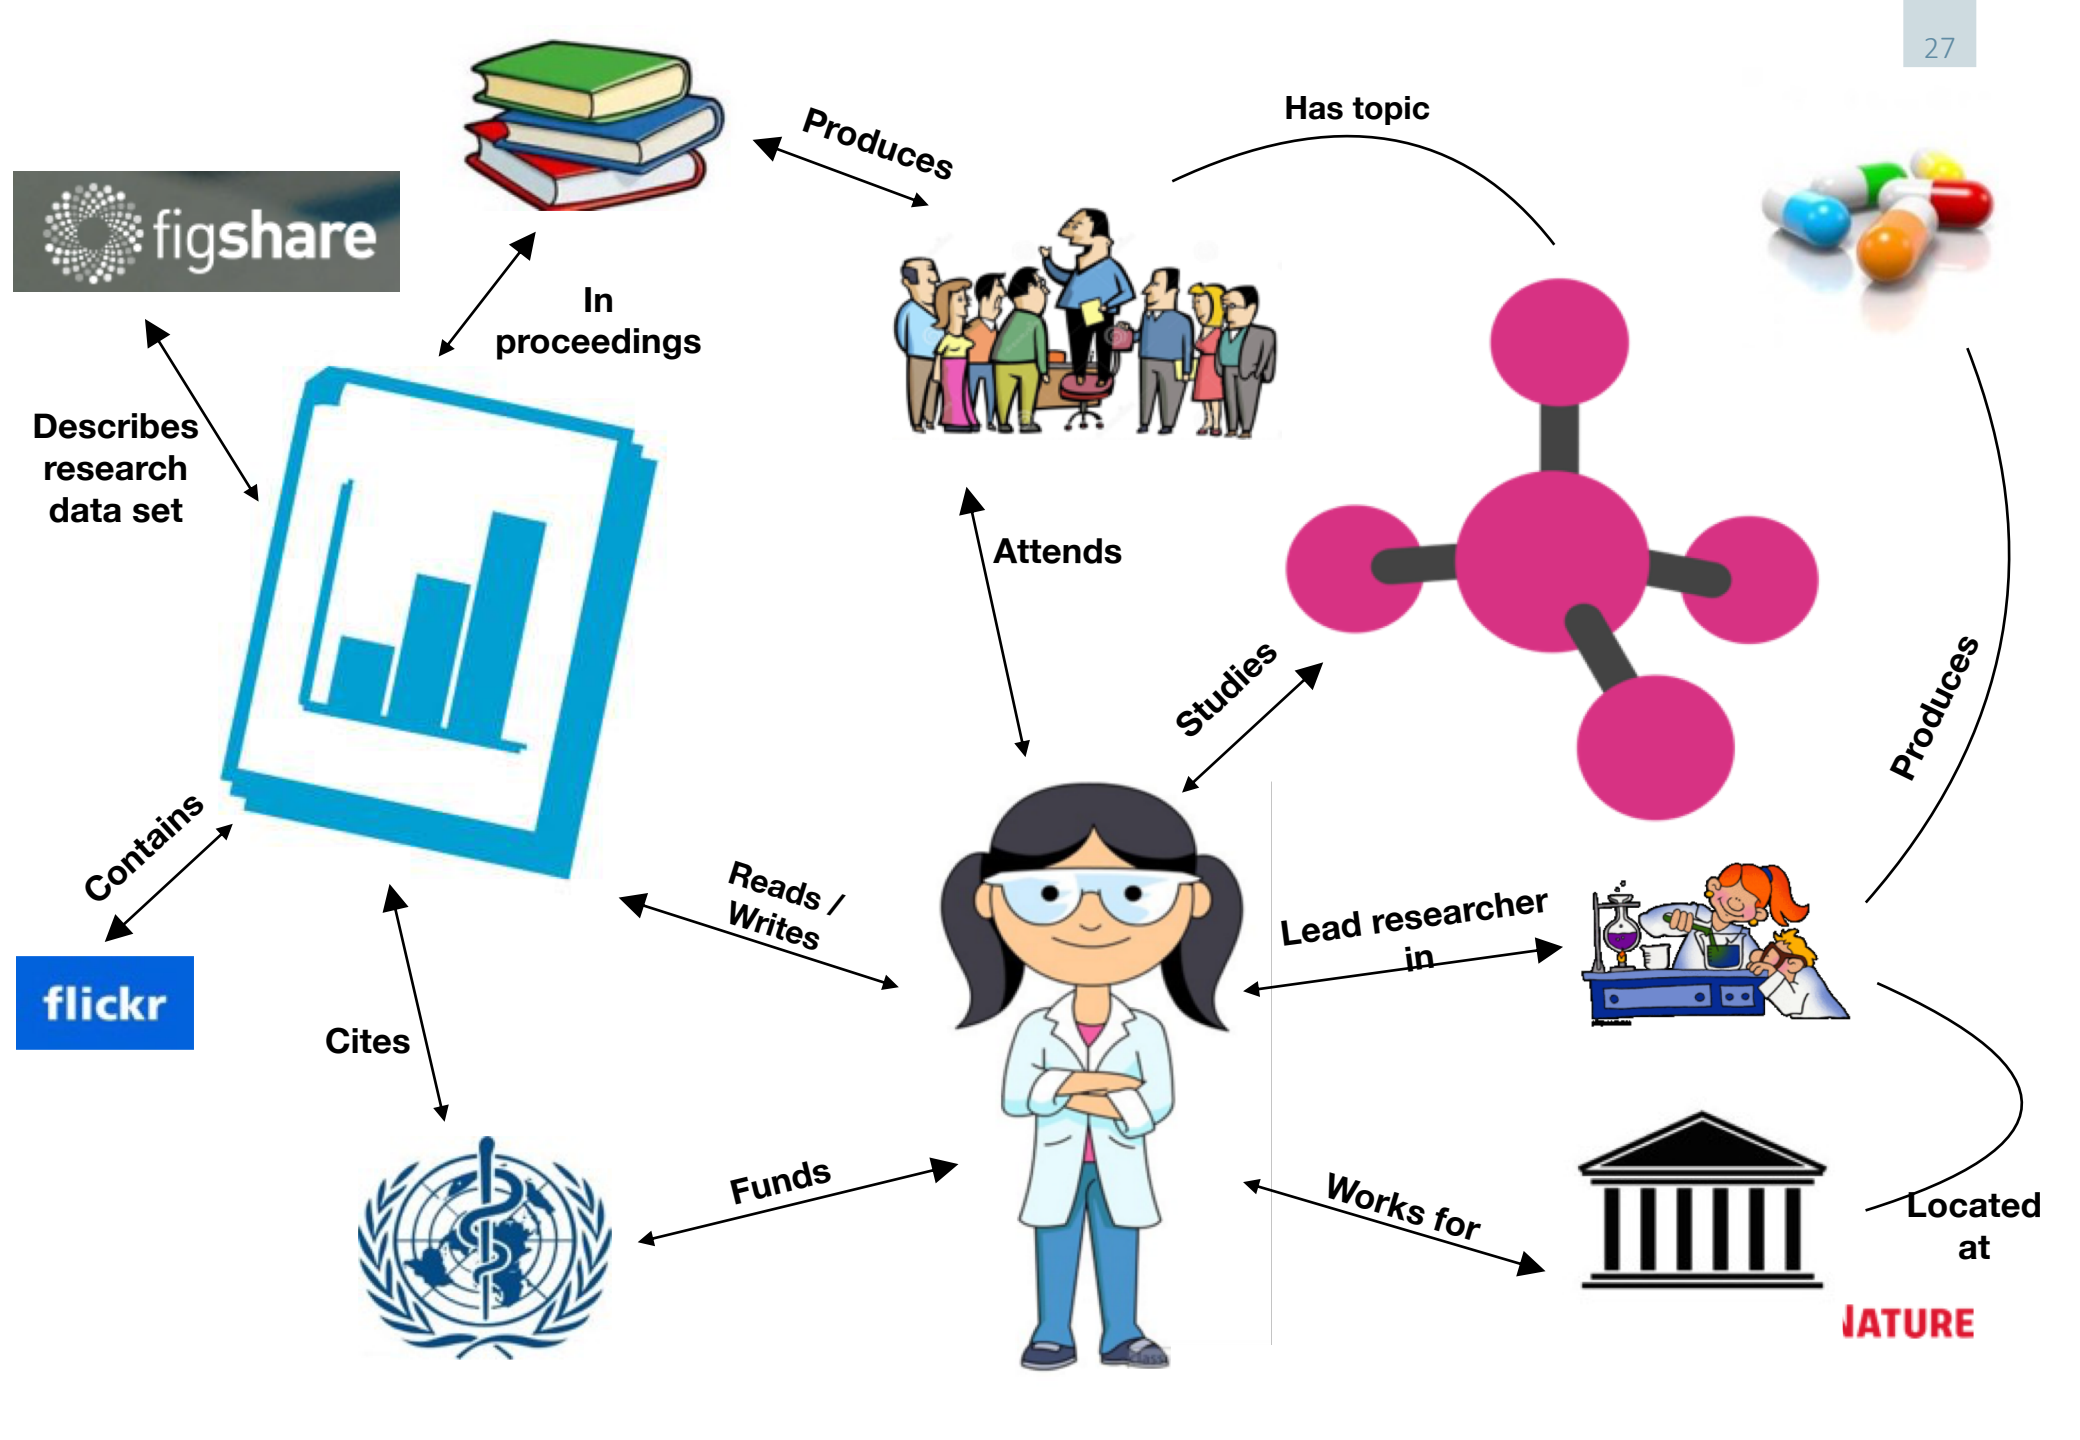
27

figshare

Produces

Has topic

In proceedings

Describes research data set

Attends

Studies

Produces

Contains

flickr

Reads / Writes

Lead researcher in

Cites

Funds

Works for

Located at

IATURE